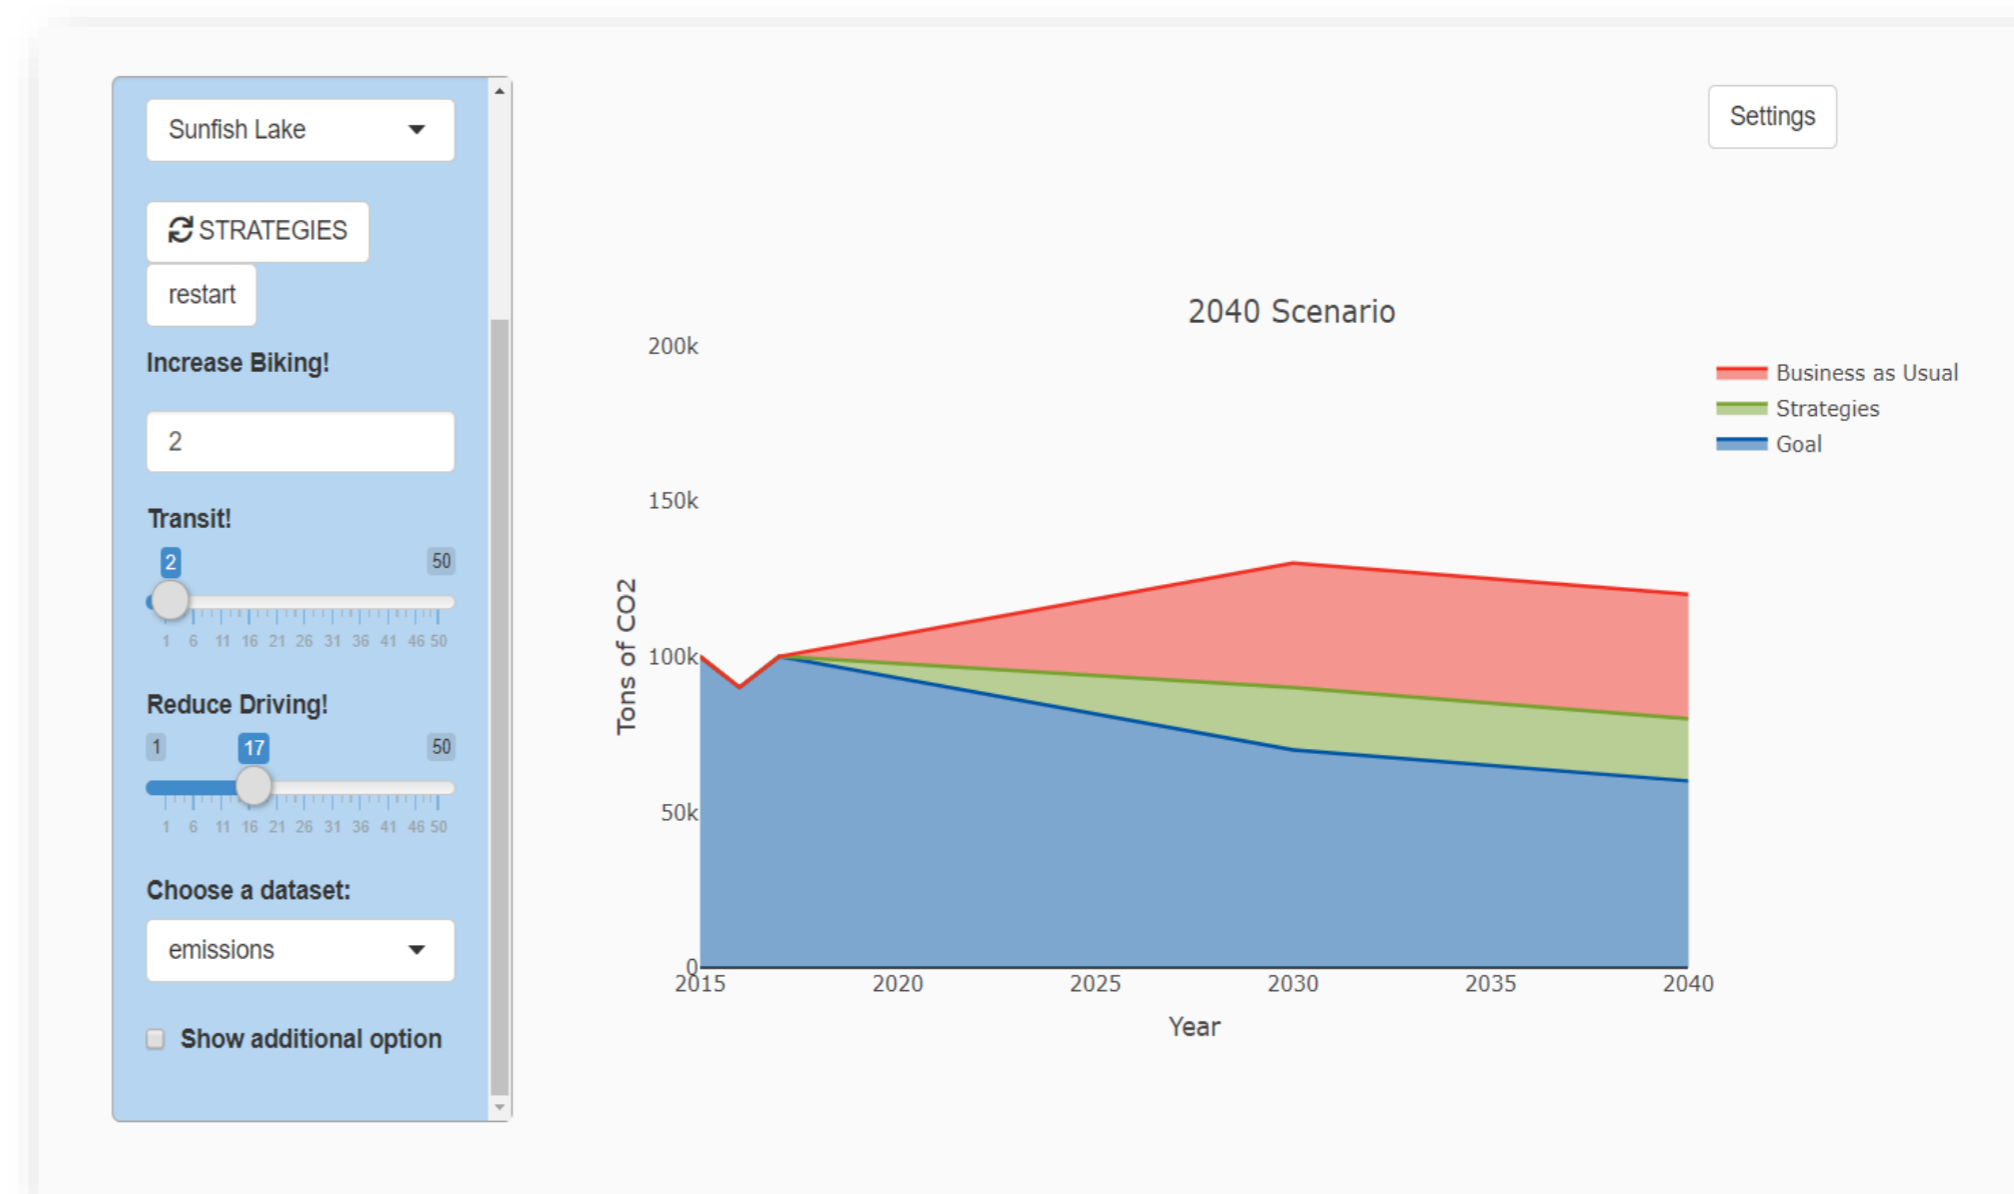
Sunfish Lake

STRATEGIES

restart

Increase Biking!

2

Transit!

2

50

1 6 11 16 21 26 31 36 41 46 50

Reduce Driving!

1

17

50

1 6 11 16 21 26 31 36 41 46 50

Choose a dataset:

emissions

Show additional option

Settings

2040 Scenario

Business as Usual
Strategies
Goal

200k
150k
100k
50k
0

Tons of CO2

2015 2020 2025 2030 2035 2040

Year